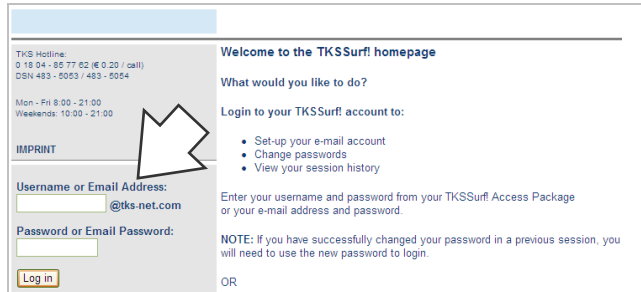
TKS Hotline:
0 18 04 - 85 77 62 (€ 0.20 / call)
DSN 483 - 5053 / 483 - 5054

Mon - Fri 8:00 - 21:00
Weekends: 10:00 - 21:00

IMPRINT

Username or Email Address:
@tks-net.com

Password or Email Password:

Log in

Welcome to the TKSSurf! homepage

What would you like to do?

Login to your TKSSurf! account to:

- Set-up your e-mail account
- Change passwords
- View your session history

Enter your username and password from your TKSSurf! Access Package or your e-mail address and password.

NOTE: If you have successfully changed your password in a previous session, you will need to use the new password to login.

OR